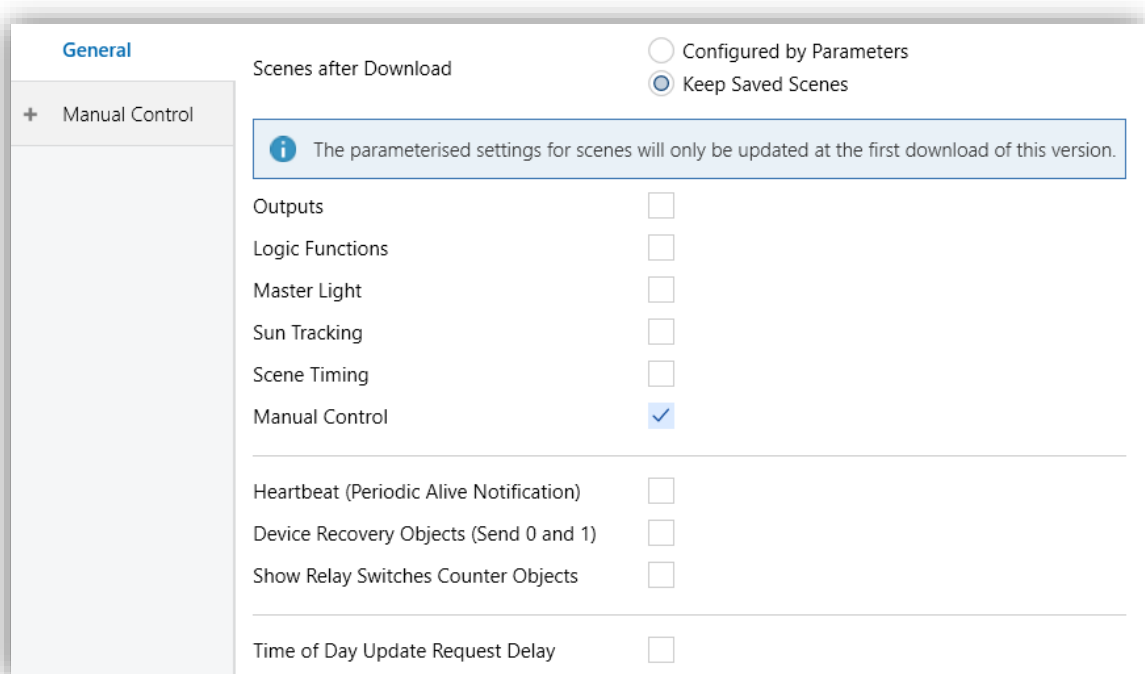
General

+ Manual Control

Scenes after Download

Configured by Parameters

Keep Saved Scenes

The parameterised settings for scenes will only be updated at the first download of this version.

Outputs

Logic Functions

Master Light

Sun Tracking

Scene Timing

Manual Control

Heartbeat (Periodic Alive Notification)

Device Recovery Objects (Send 0 and 1)

Show Relay Switches Counter Objects

Time of Day Update Request Delay